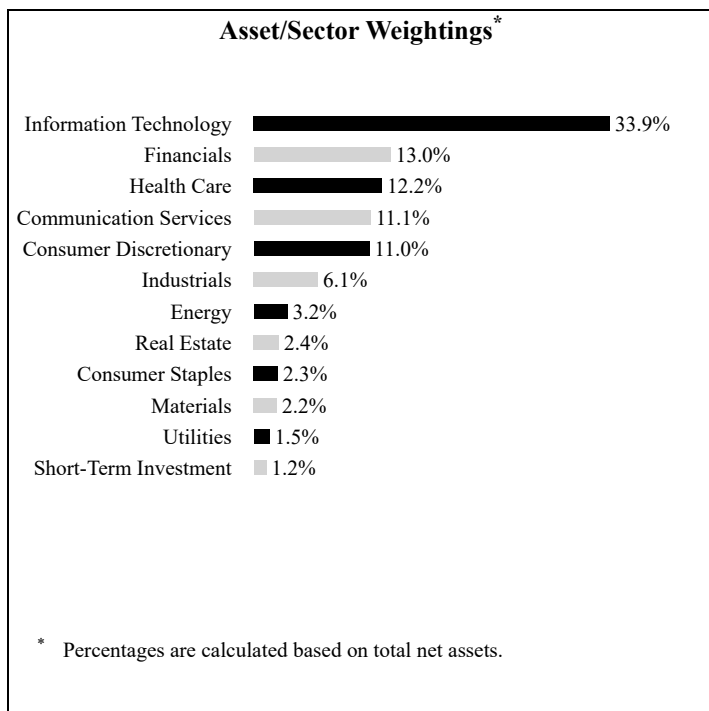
Asset/Sector Weightings*

Information Technology 33.9%
Financials 13.0%
Health Care 12.2%
Communication Services 11.1%
Consumer Discretionary 11.0%
Industrials 6.1%
Energy 3.2%
Real Estate 2.4%
Consumer Staples 2.3%
Materials 2.2%
Utilities 1.5%
Short-Term Investment 1.2%

* Percentages are calculated based on total net assets.